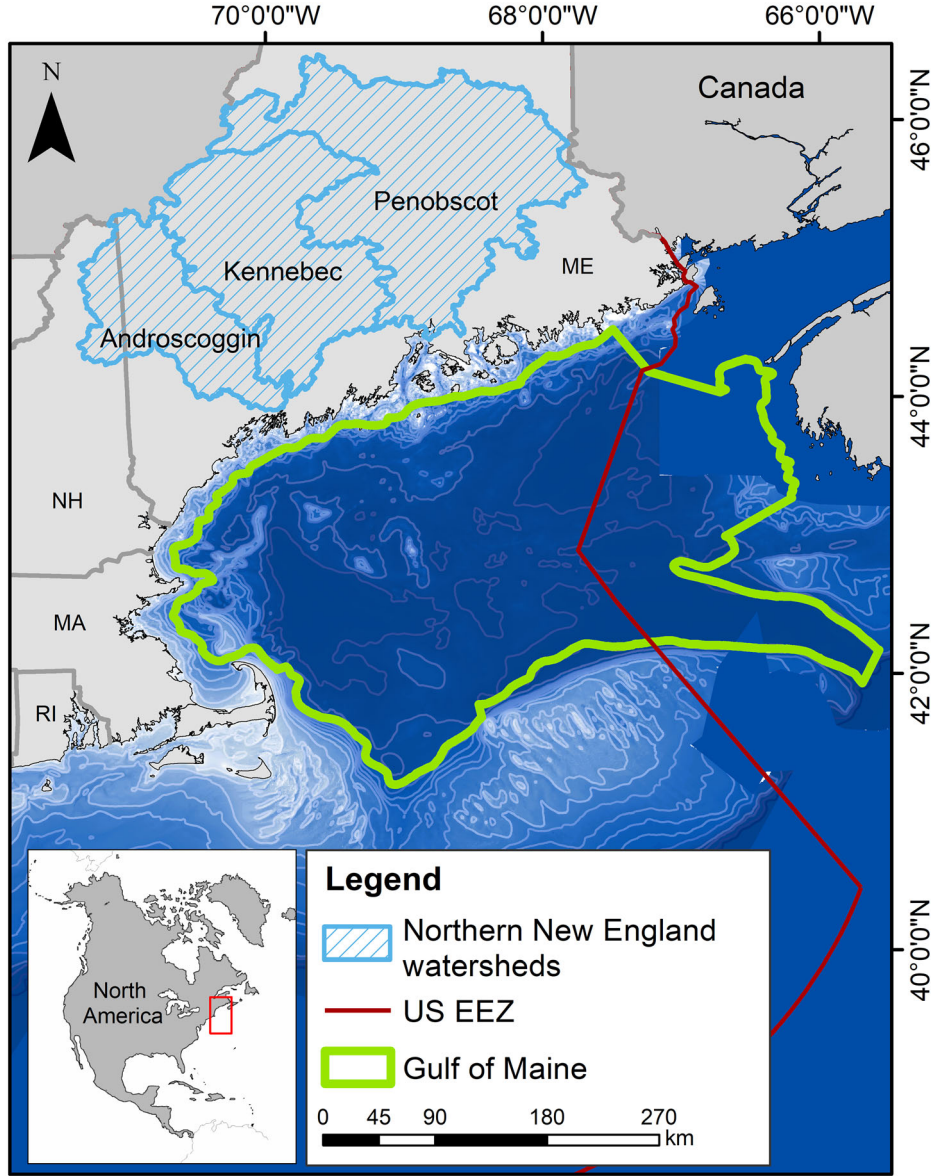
70°0'0"W
68°0'0"W
66°0'0"W

N

Canada

46°0'0"N

Penobscot

Kennebec

ME

Androscoggin

44°0'0"N

NH

MA

42°0'0"N

RI

North America

Legend

Northern New England watersheds

US EEZ

Gulf of Maine

40°0'0"N

0 45 90 180 270
km